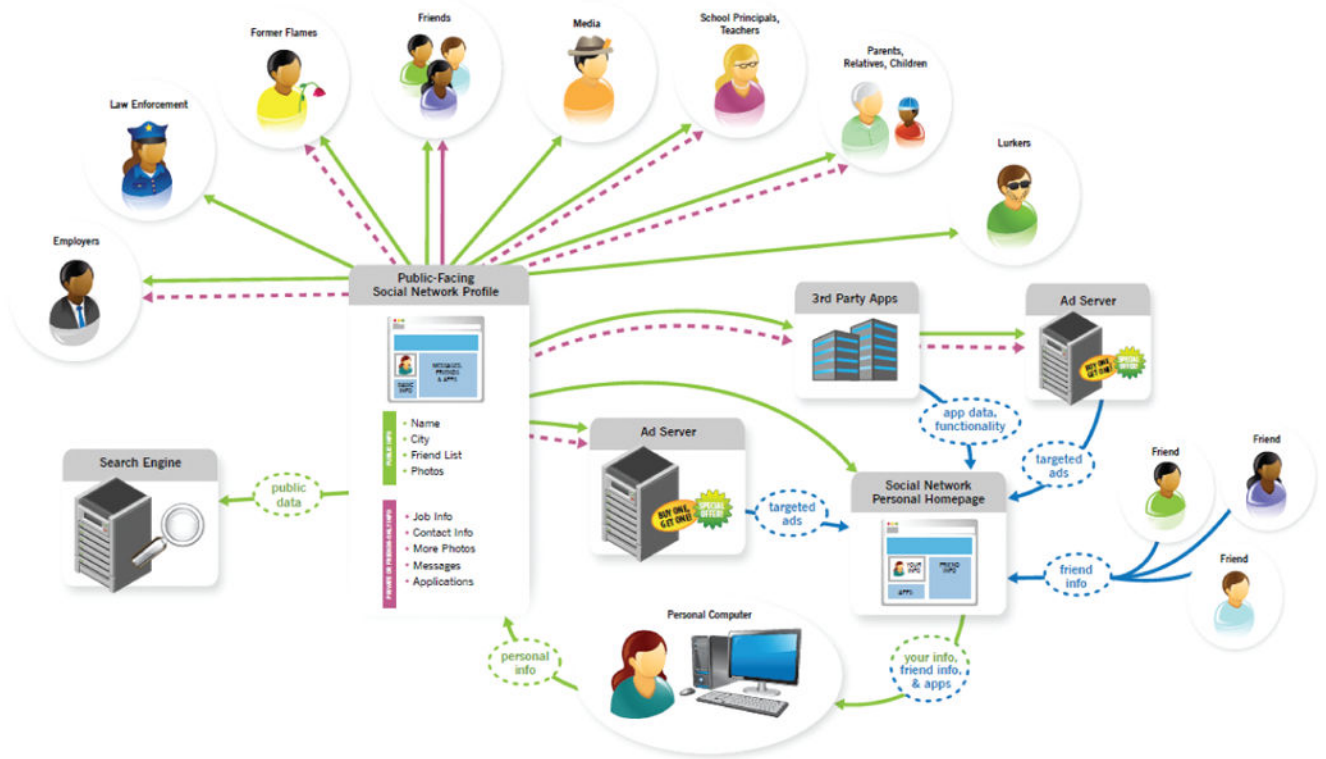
Former Flames

Friends

Media

School Principals, Teachers

Parents, Relatives, Children

Law Enforcement

Lurkers

Employers

Public-Facing Social Network Profile

BASIC INFO

MESSAGES, PHOTOS & APPS

PUBLIC INFO

• Name
• City
• Friend List
• Photos

PRIVATE OR PERSONAL INFO

• Job Info
• Contact Info
• More Photos
• Messages
• Applications

3rd Party Apps

Ad Server

BUY ONE, GET ONE!

SPECIAL OFFER!

app data, functionality

targeted ads

Ad Server

BUY ONE, GET ONE!

SPECIAL OFFER!

targeted ads

Search Engine

public data

Social Network Personal Homepage

YOUR INFO

FRIEND INFO

APPS

Friend

Friend

Friend

friend info

your info, friend info, & apps

Personal Computer

personal info